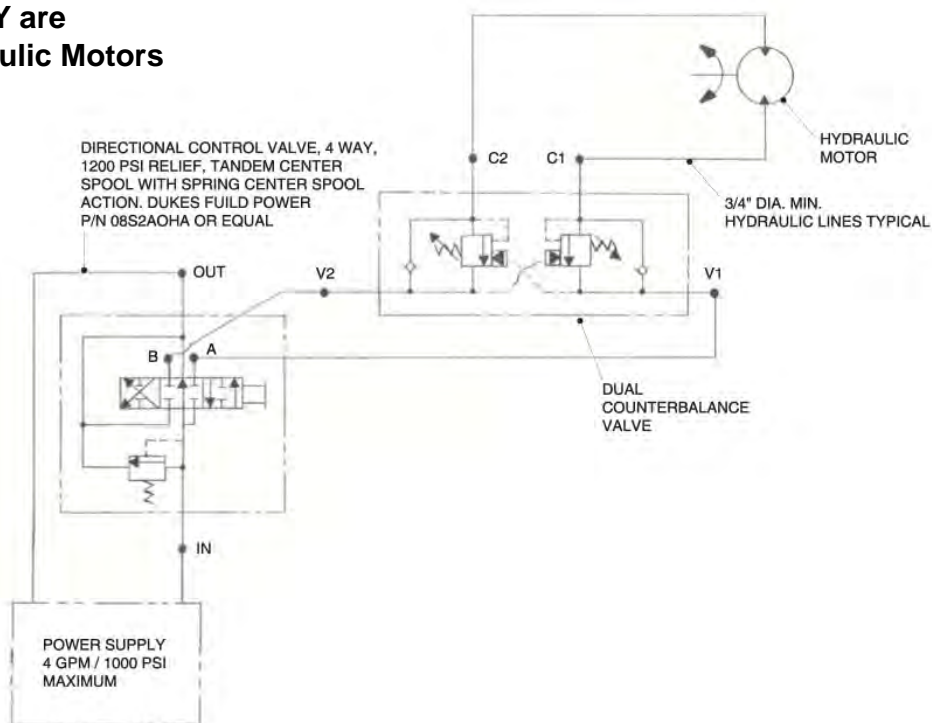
Y are
ulic Motors

DIRECTIONAL CONTROL VALVE, 4 WAY, 1200 PSI RELIEF, TANDEM CENTER SPOOL WITH SPRING CENTER SPOOL ACTION. DUKES FUILD POWER P/N 08S2AOHA OR EQUAL

HYDRAULIC MOTOR

C2

C1

3/4" DIA. MIN. HYDRAULIC LINES TYPICAL

OUT

V2

V1

B

A

DUAL COUNTERBALANCE VALVE

IN

POWER SUPPLY
4 GPM / 1000 PSI MAXIMUM